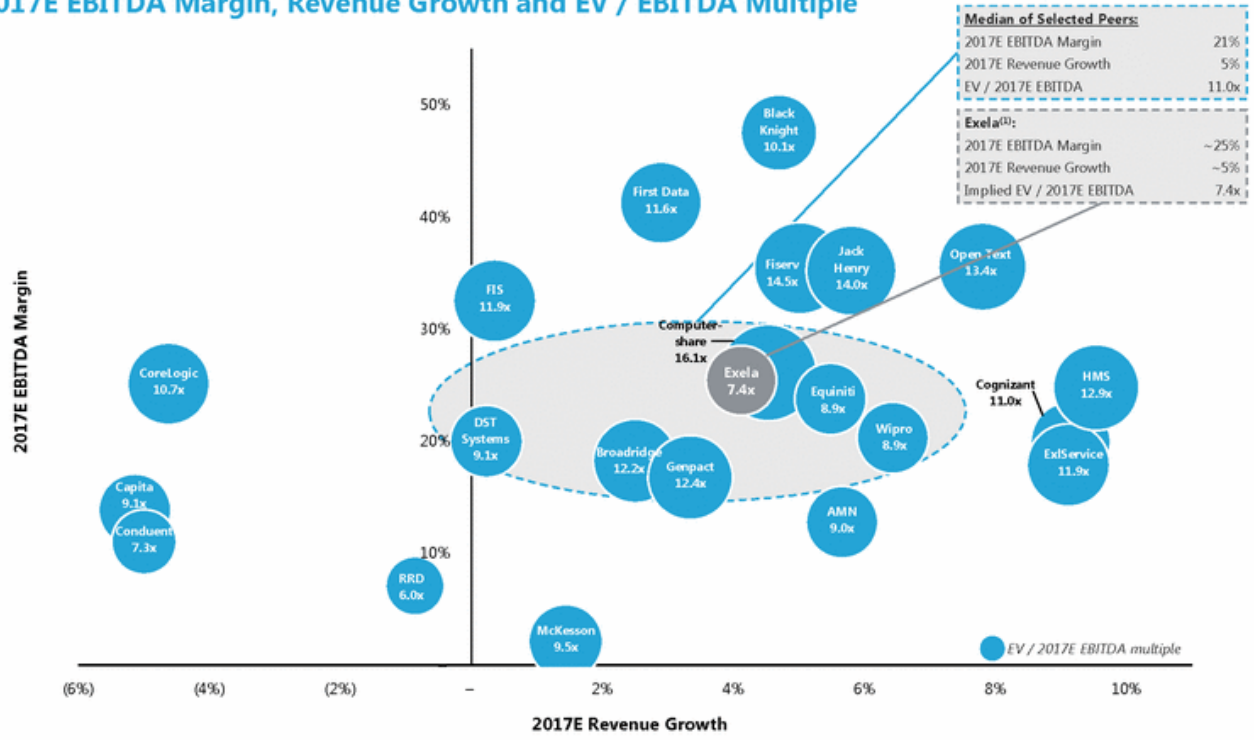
2017E EBITDA Margin, Revenue Growth and EV / EBITDA Multiple

| Median of Selected Peers: | |
|---|---|
| 2017E EBITDA Margin | 21% |
| 2017E Revenue Growth | 5% |
| EV / 2017E EBITDA | 11.0x |

| Exela$^{(1)}$: | |
|---|---|
| 2017E EBITDA Margin | ~25% |
| 2017E Revenue Growth | ~5% |
| Implied EV / 2017E EBITDA | 7.4x |

2017E EBITDA Margin

50%
40%
30%
20%
10%
–

Black Knight 10.1x
First Data 11.6x
Fiserv 14.5x
Jack Henry 14.0x
Open Text 13.4x
FIS 11.9x
Computer-share 16.1x
Exela 7.4x
CoreLogic 10.7x
Equiniti 8.9x
Cognizant 11.0x
HMS 12.9x
DST Systems 9.1x
Wipro 8.9x
Broadridge 12.2x
Genpact 12.4x
ExlService 11.9x
Capita 9.1x
Conduent 7.3x
AMN 9.0x
RRD 6.0x
McKesson 9.5x

EV / 2017E EBITDA multiple

(6%) (4%) (2%) – 2% 4% 6% 8% 10%

2017E Revenue Growth